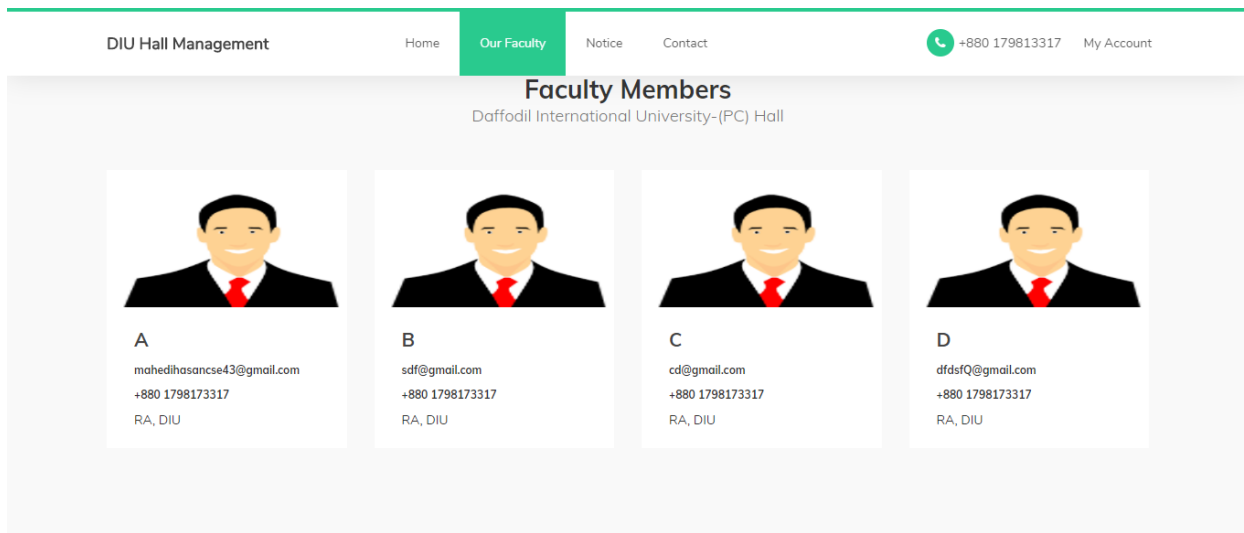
DIU Hall Management

Home | Our Faculty | Notice | Contact

+880 179813317 | My Account

Faculty Members

Daffodil International University-(PC) Hall

A
mahedihasancse43@gmail.com
+880 1798173317
RA, DIU

B
sdf@gmail.com
+880 1798173317
RA, DIU

C
cd@gmail.com
+880 1798173317
RA, DIU

D
dfdsfQ@gmail.com
+880 1798173317
RA, DIU